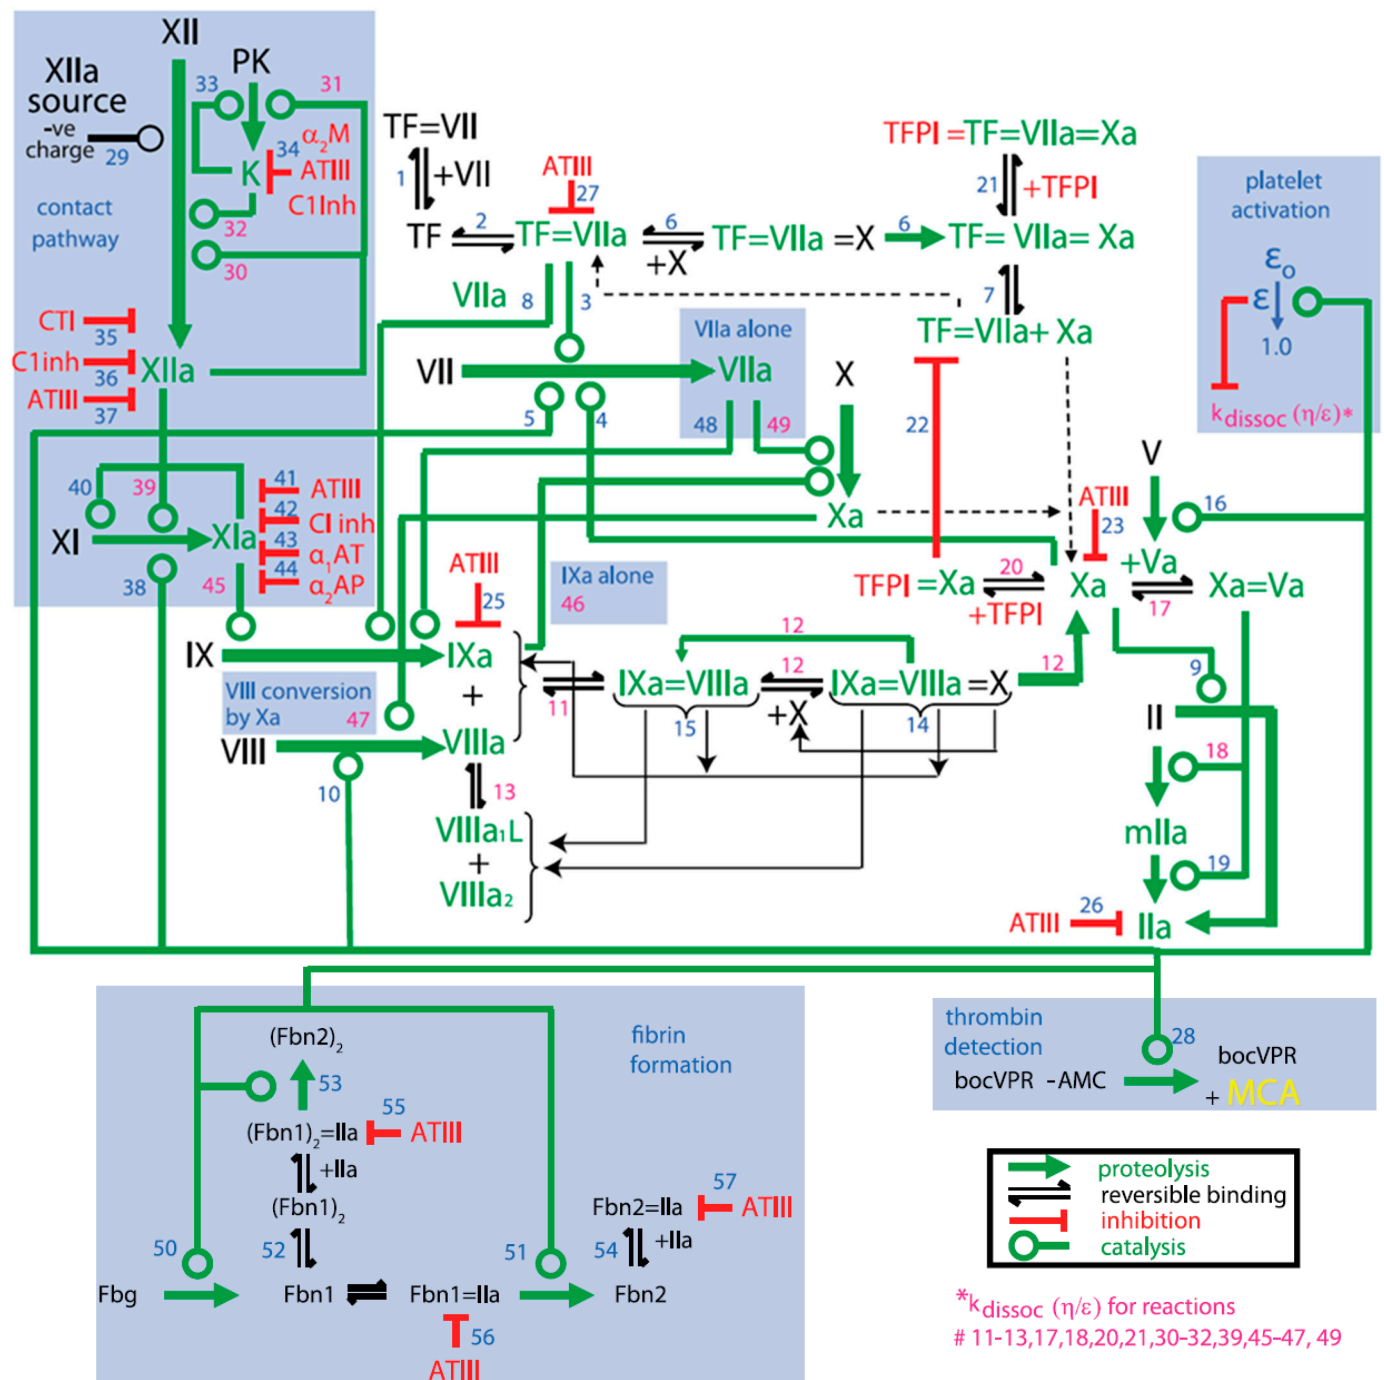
XII
XIIa source
-ve charge 29
PK
33
31
34 $\alpha_2$M
K
ATIII
C1Inh
32
30
contact pathway
CTI 35
C1inh 36
ATIII 37
XIIa
40
39
41 ATIII
42 CI inh
43 $\alpha_1$AT
44 $\alpha_2$AP
XI
XIa
38
45
TF=VII
1 +VII
TF 2 TF=VIIa
ATIII
27
6
+X
TF=VIIa =X
6
TF= VIIa= Xa
TFPI =TF=VIIa=Xa
21 +TFPI
7
TF=VIIa+ Xa
VIIa 8
3
VII
VIIa alone
VIIa
48
49
5
4
X
Xa
22
platelet activation
$\varepsilon_o$
$\varepsilon$
1.0
$k_{dissoc}$ ($\eta/\varepsilon$)*
V
16
ATIII
23
+Va
TFPI =Xa 20
+TFPI
Xa
17
Xa=Va
ATIII
25
IXa alone
46
IX
IXa
+
VIIIa
VIII conversion by Xa 47
VIII
10
11
12
12
IXa=VIIIa
IXa=VIIIa=X
12
15
+X
14
13
VIIIa$_1$L
+
VIIIa$_2$
9
II
18
mIIa
19
ATIII 26
IIa
(Fbn2)$_2$
53
55
(Fbn1)$_2$=IIa ATIII
+IIa
(Fbn1)$_2$
52
50
Fbg
Fbn1
Fbn1=IIa
56
ATIII
51
Fbn2
Fbn2=IIa
57
ATIII
54 +IIa
fibrin formation
thrombin detection
bocVPR -AMC
28
bocVPR
+ MCA
proteolysis
reversible binding
inhibition
catalysis
*$k_{dissoc}$ ($\eta/\varepsilon$) for reactions # 11-13,17,18,20,21,30-32,39,45-47, 49